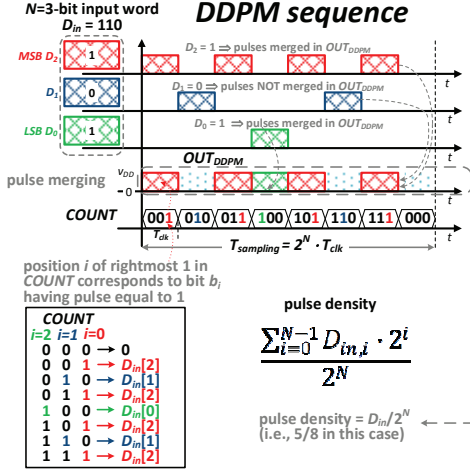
N=3-bit input word
$D_{in}$ = 110

DDPM sequence

MSB $D_2$ 1
$D_2$ = 1 ⇒ pulses merged in $OUT_{DDPM}$
t

$D_1$ 0
$D_1$ = 0 ⇒ pulses NOT merged in $OUT_{DDPM}$
t

LSB $D_0$ 1
$D_0$ = 1 ⇒ pulses merged in $OUT_{DDPM}$
t

$OUT_{DDPM}$
pulse merging
$V_{DD}$
0
t

COUNT
001 010 011 100 101 110 111 000
t
$T_{clk}$
$T_{sampling} = 2^N \cdot T_{clk}$

position i of rightmost 1 in COUNT corresponds to bit $b_i$ having pulse equal to 1

COUNT
i=2 i=1 i=0
0 0 0 → 0
0 0 1 → $D_{in}$[2]
0 1 0 → $D_{in}$[1]
0 1 1 → $D_{in}$[2]
1 0 0 → $D_{in}$[0]
1 0 1 → $D_{in}$[2]
1 1 0 → $D_{in}$[1]
1 1 1 → $D_{in}$[2]

pulse density
$\frac{\sum_{i=0}^{N-1} D_{in,i} \cdot 2^i}{2^N}$

pulse density = $D_{in}/2^N$
(i.e., 5/8 in this case)